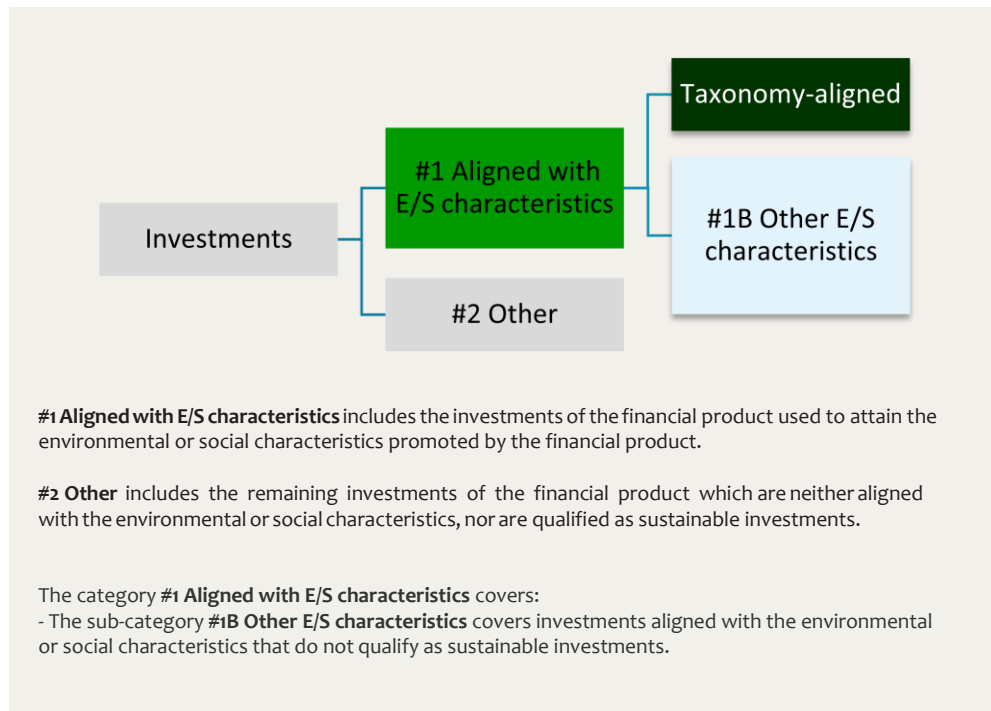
Investments

#1 Aligned with E/S characteristics

#2 Other

Taxonomy-aligned

#1B Other E/S characteristics

**#1 Aligned with E/S characteristics** includes the investments of the financial product used to attain the environmental or social characteristics promoted by the financial product.

**#2 Other** includes the remaining investments of the financial product which are neither aligned with the environmental or social characteristics, nor are qualified as sustainable investments.

The category **#1 Aligned with E/S characteristics** covers:
- The sub-category **#1B Other E/S characteristics** covers investments aligned with the environmental or social characteristics that do not qualify as sustainable investments.